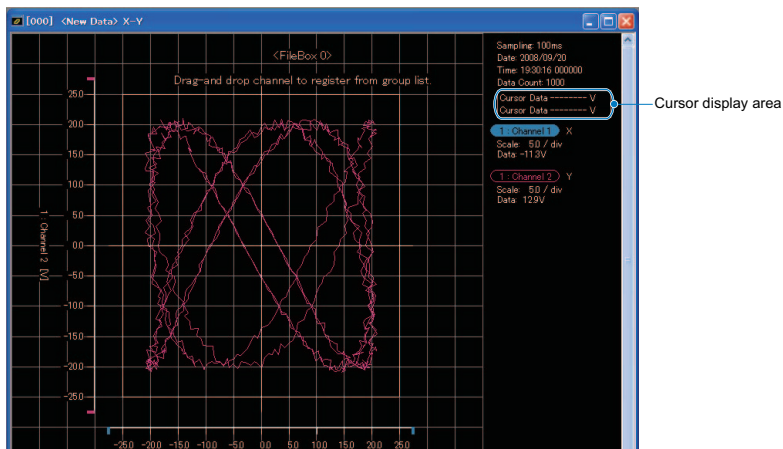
[000] <New Data> X-Y

<FileBox 0>

Drag-and drop channel to register from group list.

Sampling: 100ms
Date: 2008/09/20
Time: 19:30:16 000000
Data Count: 1000

Cursor Data -------- V
Cursor Data -------- V

Cursor display area

1 : Channel 1 X
Scale: 5.0 / div
Data: -11.3V

1 : Channel 2 Y
Scale: 5.0 / div
Data: 12.9V

1 : Channel 2 [V]

250
200
150
100
50
0.0
-50
-100
-150
-200
-250

-250 -200 -150 -100 -50 0.0 50 100 150 200 250